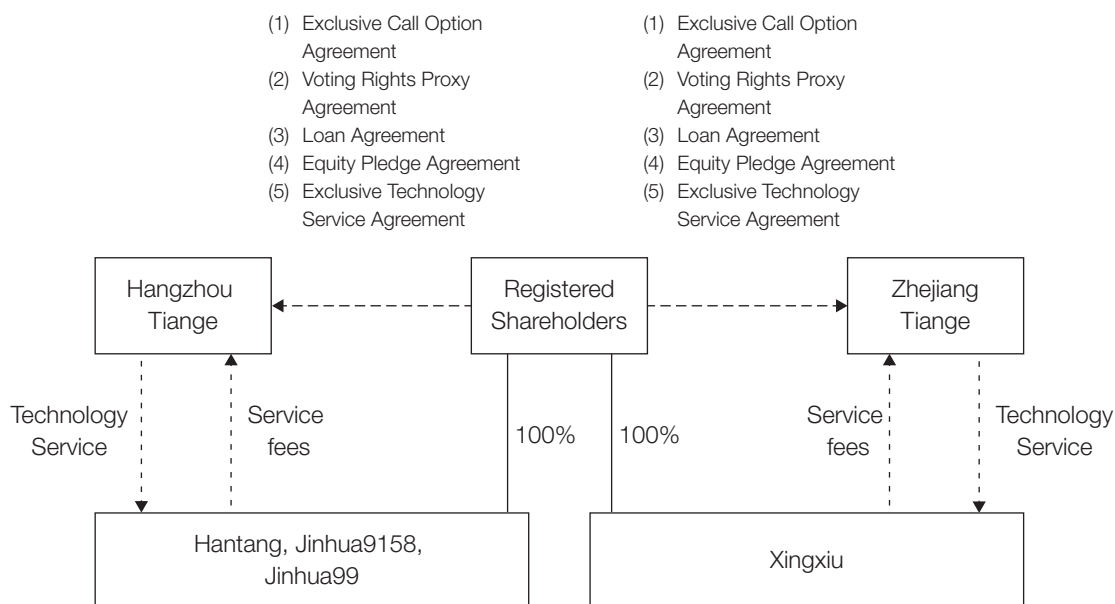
(1) Exclusive Call Option Agreement
(2) Voting Rights Proxy Agreement
(3) Loan Agreement
(4) Equity Pledge Agreement
(5) Exclusive Technology Service Agreement

(1) Exclusive Call Option Agreement
(2) Voting Rights Proxy Agreement
(3) Loan Agreement
(4) Equity Pledge Agreement
(5) Exclusive Technology Service Agreement

Hangzhou Tiange

Registered Shareholders

Zhejiang Tiange

Technology Service

Service fees

100%

100%

Service fees

Technology Service

Hantang, Jinhua9158, Jinhua99

Xingxiu